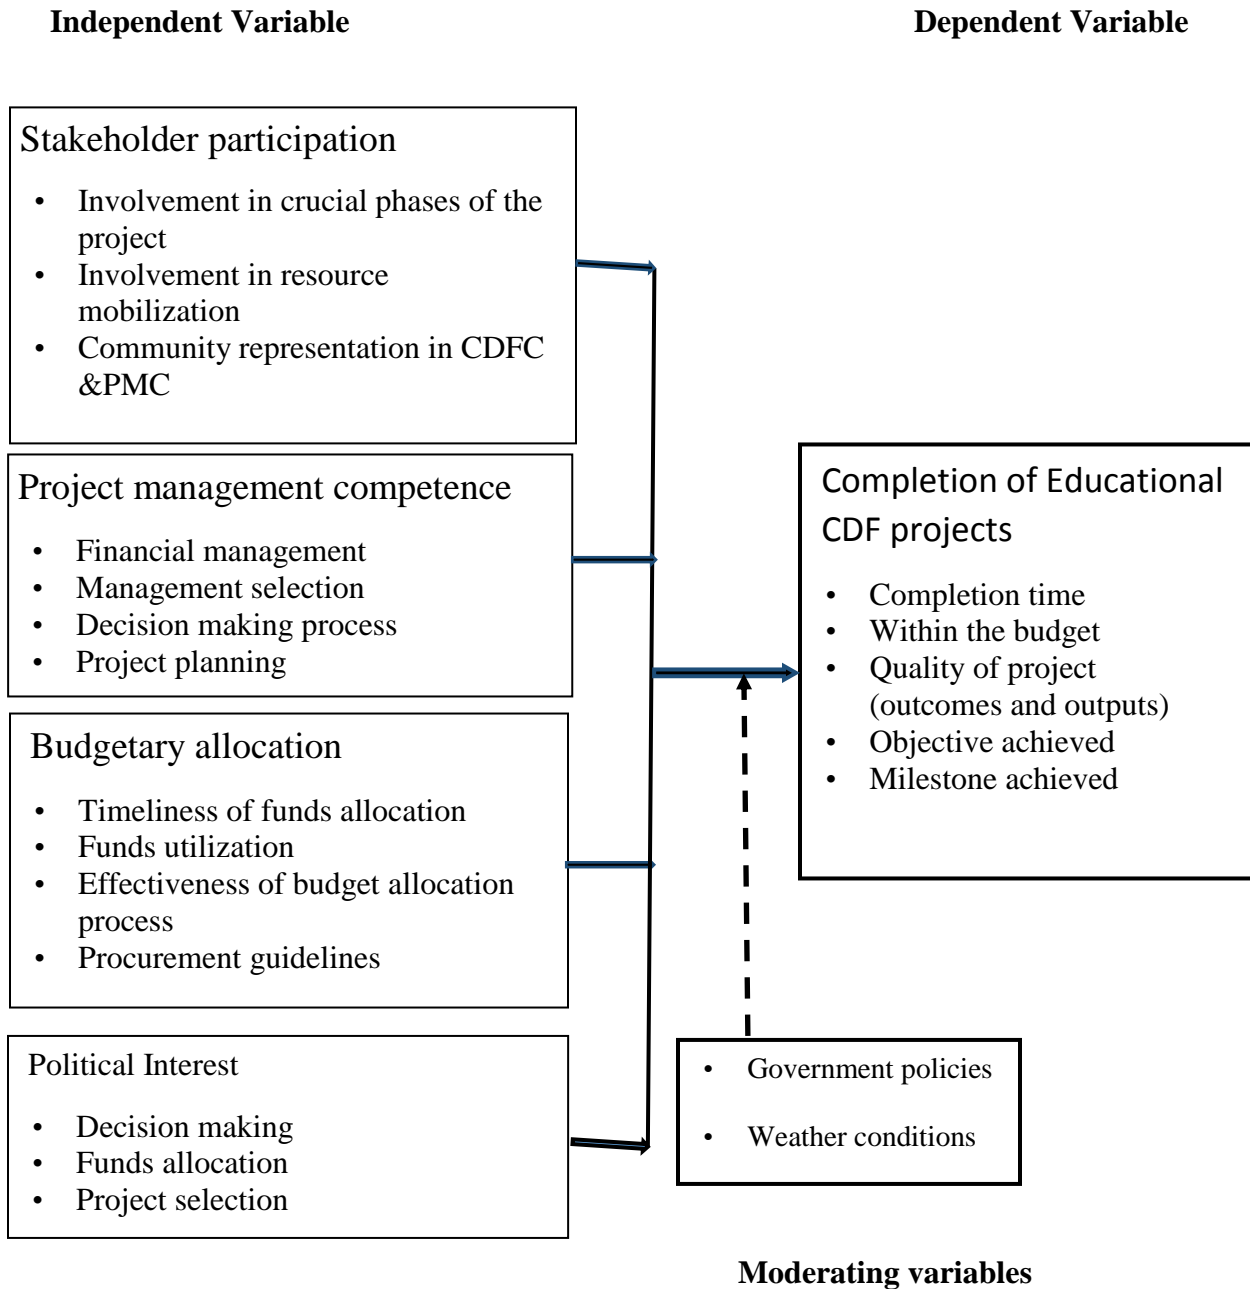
**Independent Variable**

**Dependent Variable**

Stakeholder participation

- Involvement in crucial phases of the project
- Involvement in resource mobilization
- Community representation in CDFC &PMC

Project management competence

- Financial management
- Management selection
- Decision making process
- Project planning

Budgetary allocation

- Timeliness of funds allocation
- Funds utilization
- Effectiveness of budget allocation process
- Procurement guidelines

Political Interest

- Decision making
- Funds allocation
- Project selection

Completion of Educational CDF projects

- Completion time
- Within the budget
- Quality of project (outcomes and outputs)
- Objective achieved
- Milestone achieved

- Government policies
- Weather conditions

**Moderating variables**